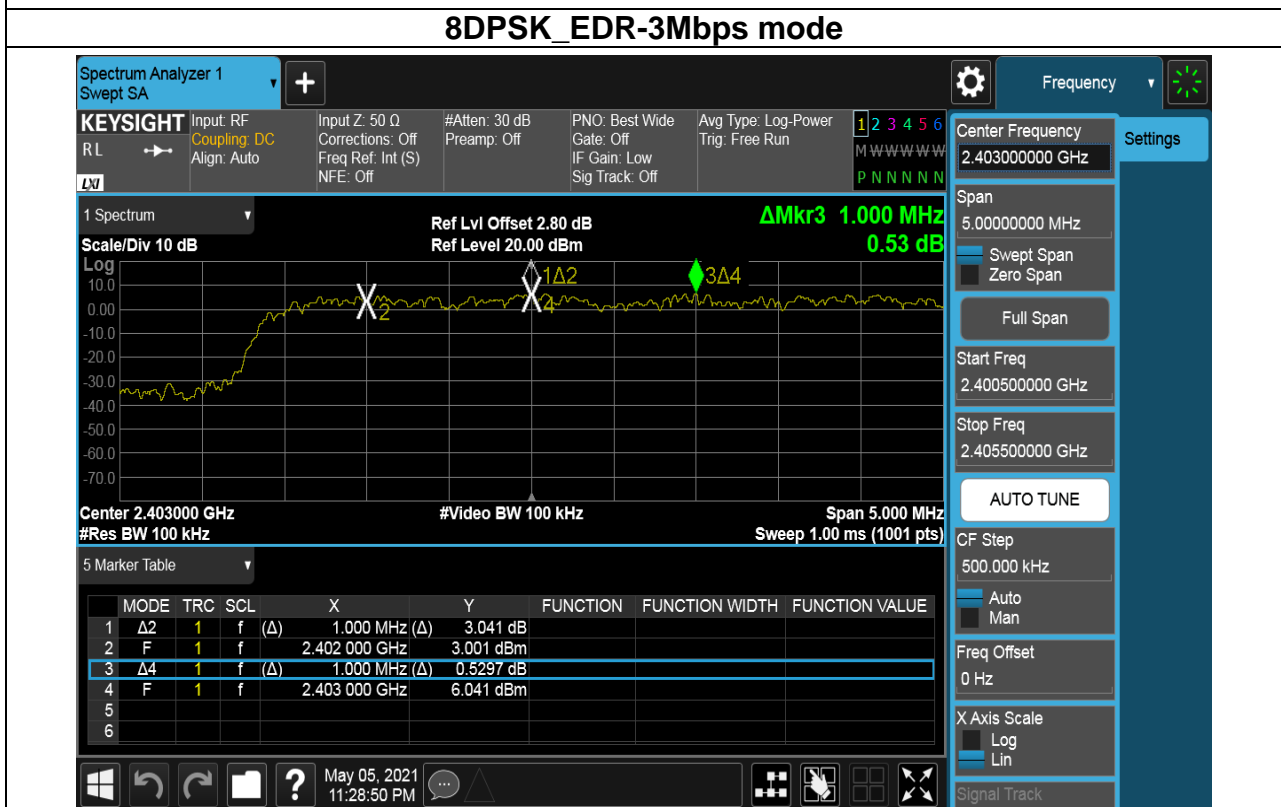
8DPSK_EDR-3Mbps mode

Spectrum Analyzer 1
Swept SA

Frequency

KEYSIGHT Input: RF
Coupling: DC
Align: Auto
RL
LXI

Input Z: 50 Ω
Corrections: Off
Freq Ref: Int (S)
NFE: Off

#Atten: 30 dB
Preamp: Off

PNO: Best Wide
Gate: Off
IF Gain: Low
Sig Track: Off

Avg Type: Log-Power
Trig: Free Run

1 2 3 4 5 6
M W W W W W
P N N N N N

Center Frequency
2.403000000 GHz

Settings

1 Spectrum

Ref Lvl Offset 2.80 dB
Ref Level 20.00 dBm

ΔMkr3 1.000 MHz
0.53 dB

Scale/Div 10 dB
Log
10.0
0.00
-10.0
-20.0
-30.0
-40.0
-50.0
-60.0
-70.0

2
1Δ2
4
3Δ4

Center 2.403000 GHz
#Res BW 100 kHz
#Video BW 100 kHz
Span 5.000 MHz
Sweep 1.00 ms (1001 pts)

Span
5.00000000 MHz
Swept Span
Zero Span
Full Span
Start Freq
2.400500000 GHz
Stop Freq
2.405500000 GHz
AUTO TUNE
CF Step
500.000 kHz
Auto
Man
Freq Offset
0 Hz
X Axis Scale
Log
Lin
Signal Track

5 Marker Table

| | MODE | TRC | SCL | X | Y | FUNCTION | FUNCTION WIDTH | FUNCTION VALUE |
|---|---|---|---|---|---|---|---|---|
| 1 | Δ2 | 1 | f | (Δ) 1.000 MHz | (Δ) 3.041 dB | | | |
| 2 | F | 1 | f | 2.402 000 GHz | 3.001 dBm | | | |
| 3 | Δ4 | 1 | f | (Δ) 1.000 MHz | (Δ) 0.5297 dB | | | |
| 4 | F | 1 | f | 2.403 000 GHz | 6.041 dBm | | | |
| 5 | | | | | | | | |
| 6 | | | | | | | | |

May 05, 2021
11:28:50 PM